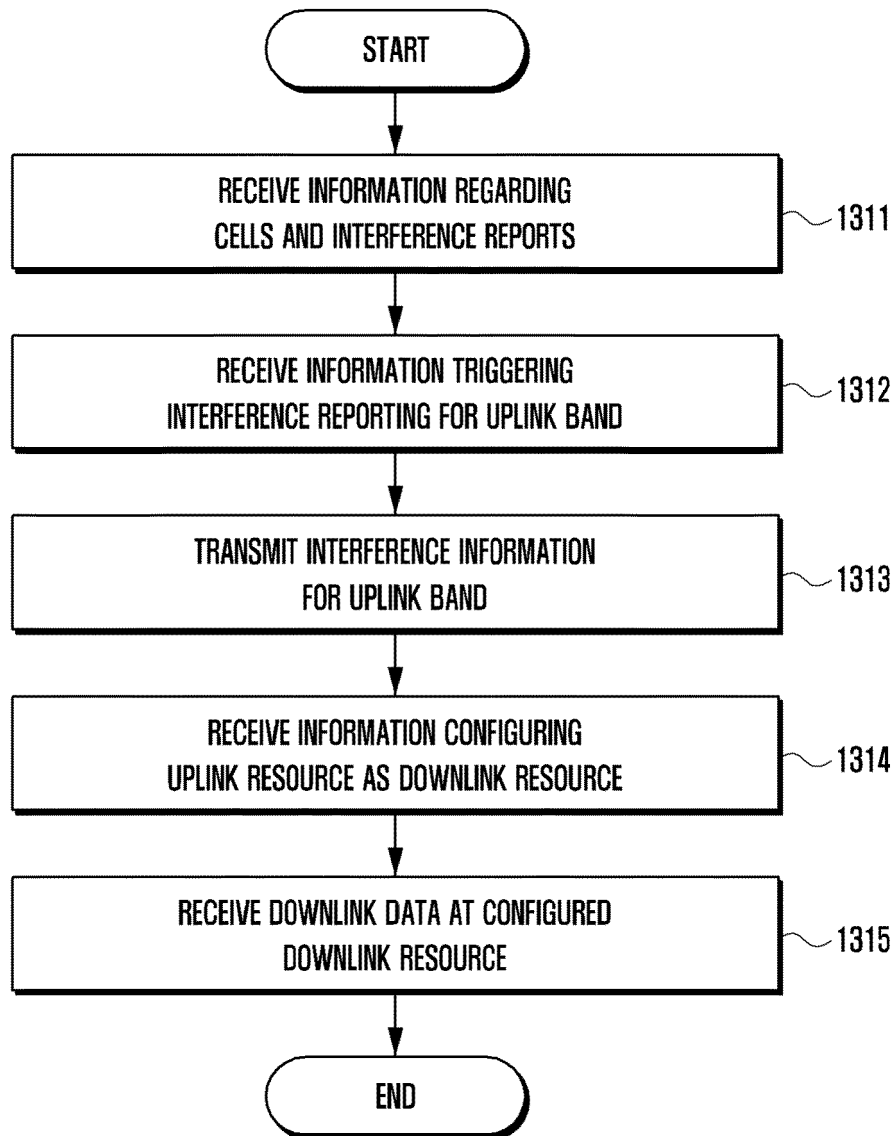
START

RECEIVE INFORMATION REGARDING CELLS AND INTERFERENCE REPORTS

1311

RECEIVE INFORMATION TRIGGERING INTERFERENCE REPORTING FOR UPLINK BAND

1312

TRANSMIT INTERFERENCE INFORMATION FOR UPLINK BAND

1313

RECEIVE INFORMATION CONFIGURING UPLINK RESOURCE AS DOWNLINK RESOURCE

1314

RECEIVE DOWNLINK DATA AT CONFIGURED DOWNLINK RESOURCE

1315

END